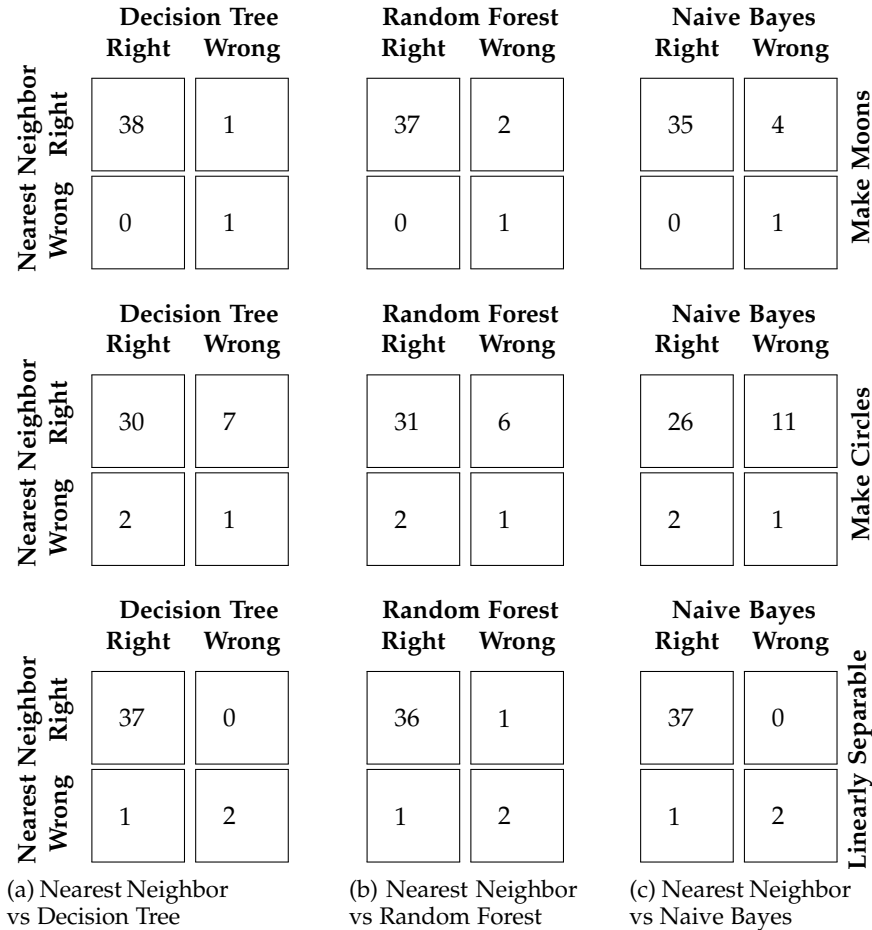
Make Moons

| Nearest Neighbor | Decision Tree Right | Decision Tree Wrong |
|---|---|---|
| Right | 38 | 1 |
| Wrong | 0 | 1 |

| Nearest Neighbor | Random Forest Right | Random Forest Wrong |
|---|---|---|
| Right | 37 | 2 |
| Wrong | 0 | 1 |

| Nearest Neighbor | Naive Bayes Right | Naive Bayes Wrong |
|---|---|---|
| Right | 35 | 4 |
| Wrong | 0 | 1 |

Make Circles

| Nearest Neighbor | Decision Tree Right | Decision Tree Wrong |
|---|---|---|
| Right | 30 | 7 |
| Wrong | 2 | 1 |

| Nearest Neighbor | Random Forest Right | Random Forest Wrong |
|---|---|---|
| Right | 31 | 6 |
| Wrong | 2 | 1 |

| Nearest Neighbor | Naive Bayes Right | Naive Bayes Wrong |
|---|---|---|
| Right | 26 | 11 |
| Wrong | 2 | 1 |

Linearly Separable

| Nearest Neighbor | Decision Tree Right | Decision Tree Wrong |
|---|---|---|
| Right | 37 | 0 |
| Wrong | 1 | 2 |

| Nearest Neighbor | Random Forest Right | Random Forest Wrong |
|---|---|---|
| Right | 36 | 1 |
| Wrong | 1 | 2 |

| Nearest Neighbor | Naive Bayes Right | Naive Bayes Wrong |
|---|---|---|
| Right | 37 | 0 |
| Wrong | 1 | 2 |

(a) Nearest Neighbor vs Decision Tree

(b) Nearest Neighbor vs Random Forest

(c) Nearest Neighbor vs Naive Bayes